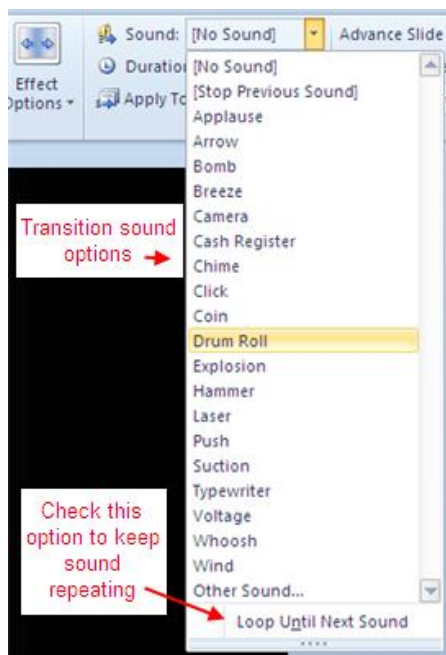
Effect Options

Sound: [No Sound]

Advance Slide

Duratio

Apply To

[No Sound]
[Stop Previous Sound]
Applause
Arrow
Bomb
Breeze
Camera
Cash Register
Chime
Click
Coin
Drum Roll
Explosion
Hammer
Laser
Push
Suction
Typewriter
Voltage
Whoosh
Wind
Other Sound...

Loop Until Next Sound

Transition sound options

Check this option to keep sound repeating